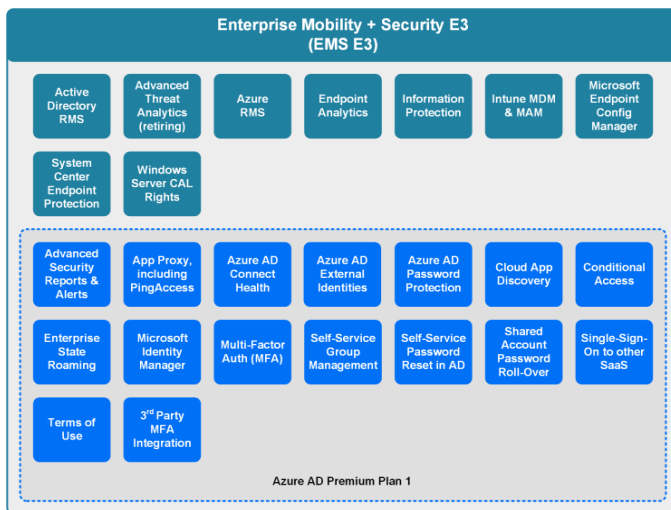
Enterprise Mobility + Security E3
(EMS E3)

Active Directory RMS

Advanced Threat Analytics (retiring)

Azure RMS

Endpoint Analytics

Information Protection

Intune MDM & MAM

Microsoft Endpoint Config Manager

System Center Endpoint Protection

Windows Server CAL Rights

Advanced Security Reports & Alerts

App Proxy, including PingAccess

Azure AD Connect Health

Azure AD External Identities

Azure AD Password Protection

Cloud App Discovery

Conditional Access

Enterprise State Roaming

Microsoft Identity Manager

Multi-Factor Auth (MFA)

Self-Service Group Management

Self-Service Password Reset in AD

Shared Account Password Roll-Over

Single-Sign-On to other SaaS

Terms of Use

3$^{rd}$ Party MFA Integration

Azure AD Premium Plan 1